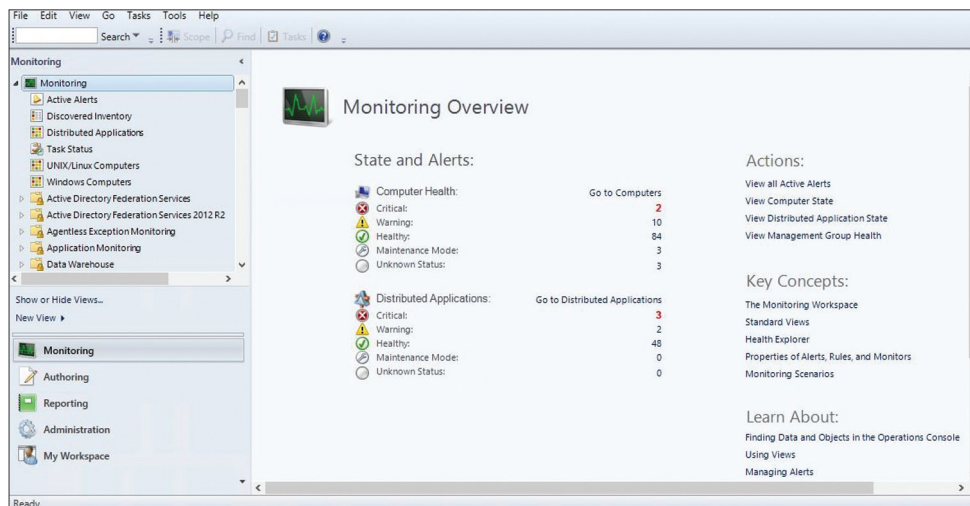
File Edit View Go Tasks Tools Help

Search ▾ Scope Find Tasks

Monitoring

Monitoring
Active Alerts
Discovered Inventory
Distributed Applications
Task Status
UNIX/Linux Computers
Windows Computers
Active Directory Federation Services
Active Directory Federation Services 2012 R2
Agentless Exception Monitoring
Application Monitoring
Data Warehouse

Show or Hide Views...
New View ▸

Monitoring
Authoring
Reporting
Administration
My Workspace

Monitoring Overview

State and Alerts:

| Computer Health: | Go to Computers |
|---|---|
| Critical: | 2 |
| Warning: | 10 |
| Healthy: | 84 |
| Maintenance Mode: | 3 |
| Unknown Status: | 3 |

| Distributed Applications: | Go to Distributed Applications |
|---|---|
| Critical: | 3 |
| Warning: | 2 |
| Healthy: | 48 |
| Maintenance Mode: | 0 |
| Unknown Status: | 0 |

Actions:
View all Active Alerts
View Computer State
View Distributed Application State
View Management Group Health

Key Concepts:
The Monitoring Workspace
Standard Views
Health Explorer
Properties of Alerts, Rules, and Monitors
Monitoring Scenarios

Learn About:
Finding Data and Objects in the Operations Console
Using Views
Managing Alerts

Ready